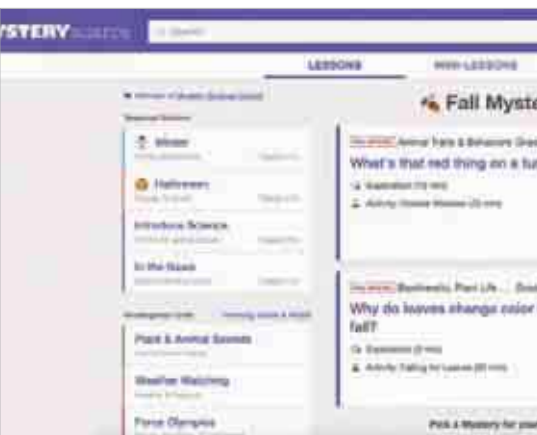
YSTERY SCIENCE

Search

LESSONS

MINI-LESSONS

Winter

Halloween

Introduce Science

In the News

Plant & Animal Secrets

Weather Watching

Force Olympics

Fall Myste

Animal Traits & Behaviors

What's that red thing on a tu

Exploration

Activity

Biodiversity, Plant Life...

Why do leaves change color fall?

Exploration

Activity

Pick a Mystery for your